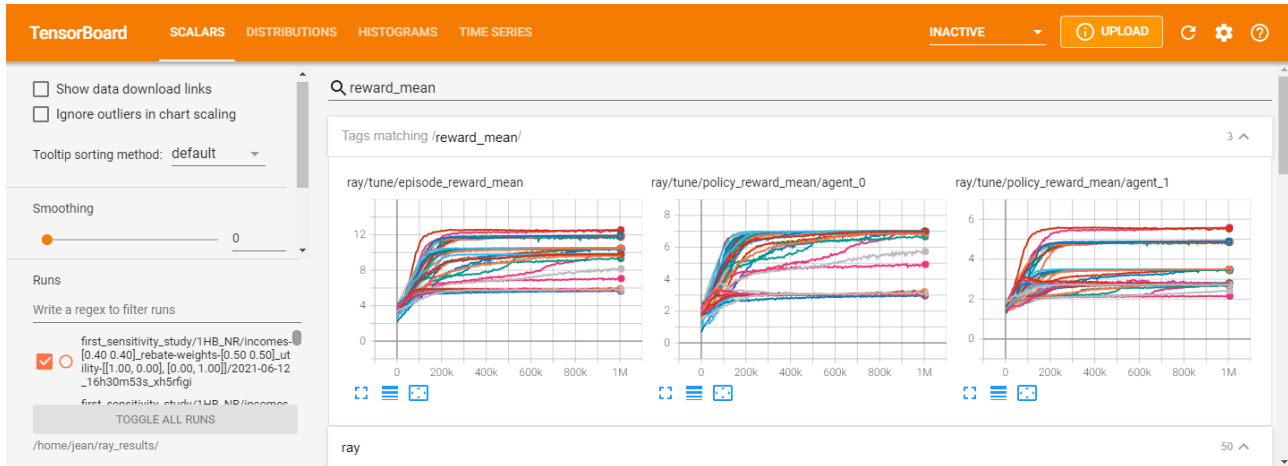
TensorBoard SCALARS DISTRIBUTIONS HISTOGRAMS TIME SERIES INACTIVE UPLOAD

Show data download links
Ignore outliers in chart scaling

Tooltip sorting method: default

Smoothing

0

Runs

Write a regex to filter runs

first_sensitivity_study/1HB_NR/incomes-[0.40 0.40]_rebate-weights-[0.50 0.50]_utility-[[1.00, 0.00], [0.00, 1.00]]/2021-06-12_16h30m53s_xh5rfigi

first_sensitivity_study/1HB_NR/incomes

TOGGLE ALL RUNS

/home/jean/ray_results/

reward_mean

Tags matching /reward_mean/

3

ray/tune/episode_reward_mean

12
8
4
0
0 200k 400k 600k 800k 1M

ray/tune/policy_reward_mean/agent_0

8
6
4
2
0
0 200k 400k 600k 800k 1M

ray/tune/policy_reward_mean/agent_1

6
4
2
0
0 200k 400k 600k 800k 1M

ray

50